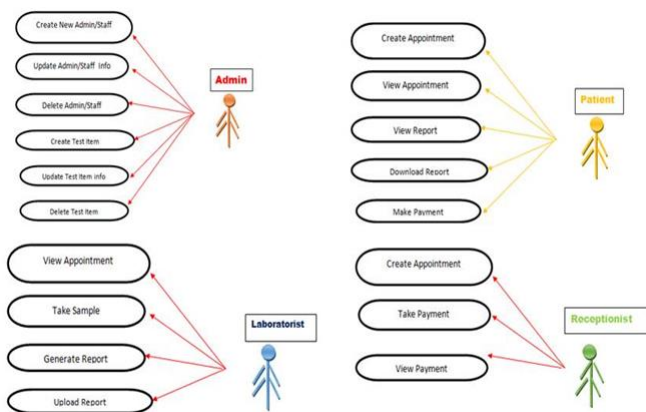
Create New Admin/Staff

Update Admin/Staff Info

Delete Admin/Staff

Create Test Item

Update Test Item info

Delete Test Item

Admin

Create Appointment

View Appointment

View Report

Download Report

Make Payment

Patient

View Appointment

Take Sample

Generate Report

Upload Report

Laboratorist

Create Appointment

Take Payment

View Payment

Receptionist